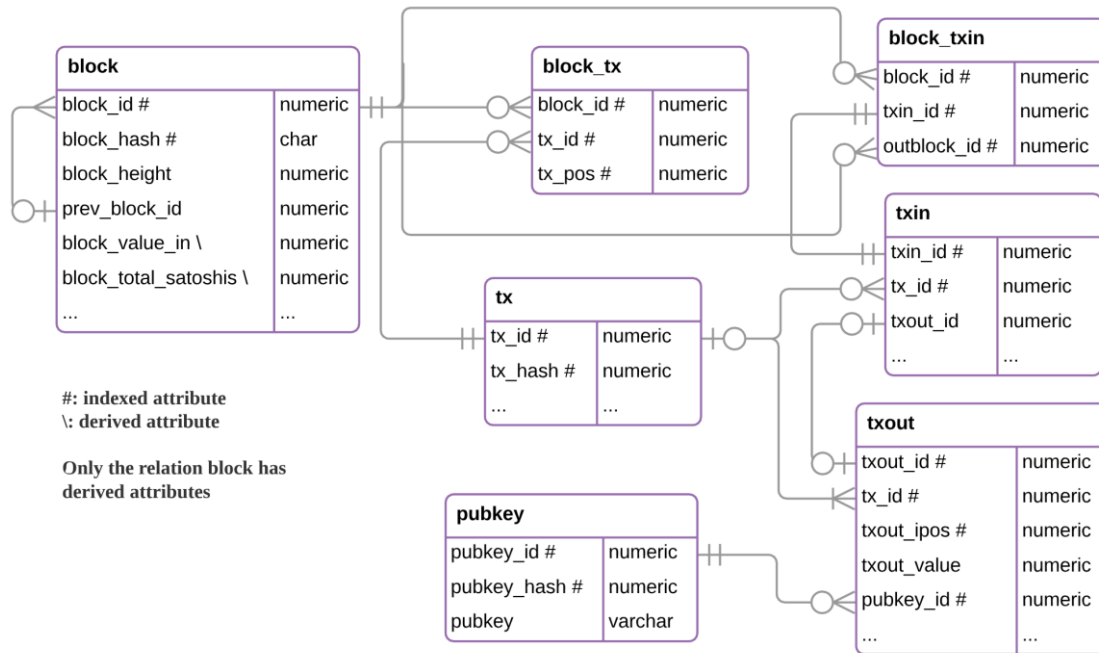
**block**

| block_id # | numeric |
|---|---|
| block_hash # | char |
| block_height | numeric |
| prev_block_id | numeric |
| block_value_in \ | numeric |
| block_total_satoshis \ | numeric |
| ... | ... |

**block_tx**

| block_id # | numeric |
|---|---|
| tx_id # | numeric |
| tx_pos # | numeric |

**block_txin**

| block_id # | numeric |
|---|---|
| txin_id # | numeric |
| outblock_id # | numeric |

**txin**

| txin_id # | numeric |
|---|---|
| tx_id # | numeric |
| txout_id | numeric |
| ... | ... |

**tx**

| tx_id # | numeric |
|---|---|
| tx_hash # | numeric |
| ... | ... |

#: indexed attribute
\: derived attribute

Only the relation block has derived attributes

**txout**

| txout_id # | numeric |
|---|---|
| tx_id # | numeric |
| txout_ipos # | numeric |
| txout_value | numeric |
| pubkey_id # | numeric |
| ... | ... |

**pubkey**

| pubkey_id # | numeric |
|---|---|
| pubkey_hash # | numeric |
| pubkey | varchar |